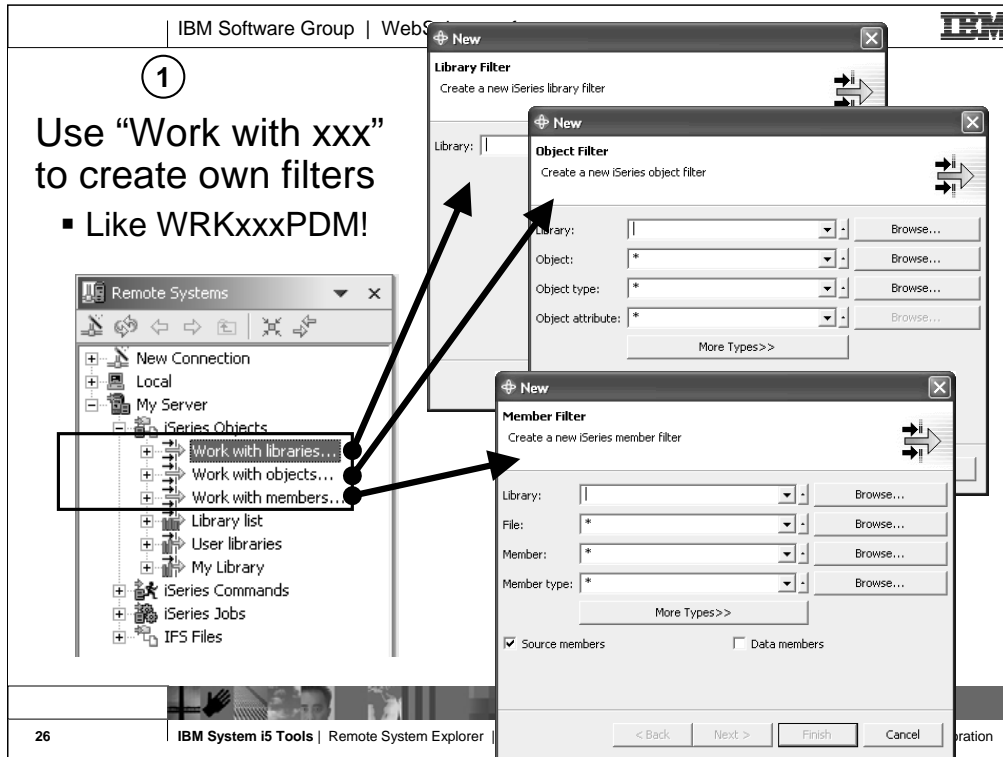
IBM Software Group | Web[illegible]

IBM

1

Use "Work with xxx" to create own filters

▪ Like WRKxxxPDM!

Remote Systems

New Connection
Local
My Server
iSeries Objects
Work with libraries...
Work with objects...
Work with members...
Library list
User libraries
My Library
iSeries Commands
iSeries Jobs
IFS Files

New

Library Filter
Create a new iSeries library filter

Library:

New

Object Filter
Create a new iSeries object filter

Library: | Browse...
Object: * | Browse...
Object type: * | Browse...
Object attribute: * | Browse...
More Types>>

New

Member Filter
Create a new iSeries member filter

Library: | Browse...
File: * | Browse...
Member: * | Browse...
Member type: * | Browse...
More Types>>

Source members
Data members

< Back | Next > | Finish | Cancel

26 | IBM System i5 Tools | Remote System Explorer | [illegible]ration